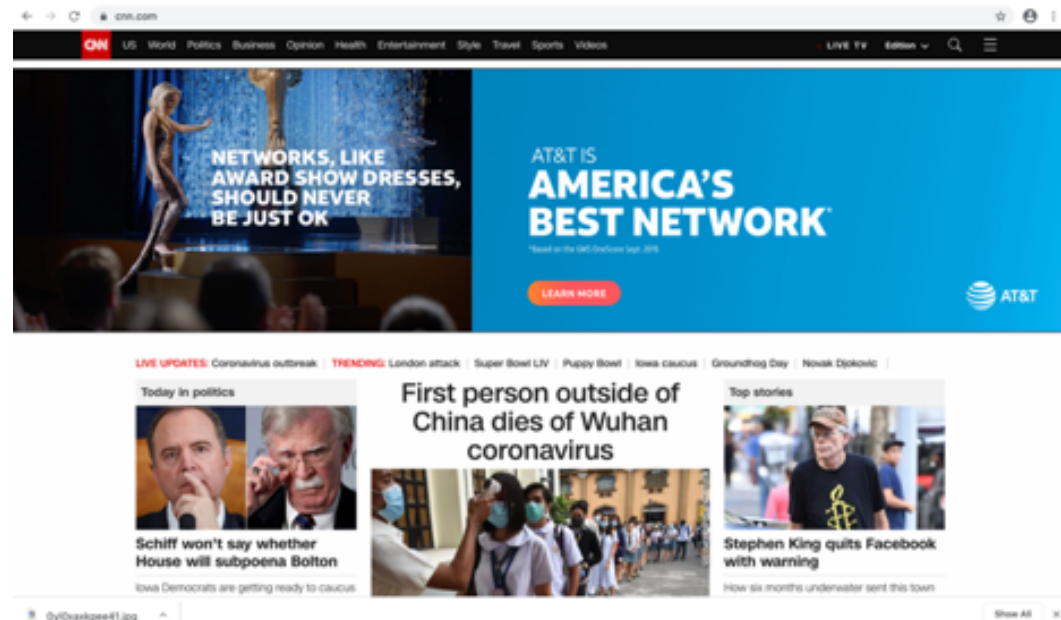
cnn.com

CNN US World Politics Business Opinion Health Entertainment Style Travel Sports Videos

LIVE TV Edition

NETWORKS, LIKE AWARD SHOW DRESSES, SHOULD NEVER BE JUST OK

AT&T IS AMERICA'S BEST NETWORK*

*Based on the GWS OneScore Sept. 2019

LEARN MORE

AT&T

LIVE UPDATES: Coronavirus outbreak | TRENDING: London attack | Super Bowl LIV | Puppy Bowl | Iowa caucus | Groundhog Day | Novak Djokovic |

Today in politics

Schiff won't say whether House will subpoena Bolton

Iowa Democrats are getting ready to caucus

First person outside of China dies of Wuhan coronavirus

Top stories

Stephen King quits Facebook with warning

How six months underwater sent this town

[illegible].jpg

Show All